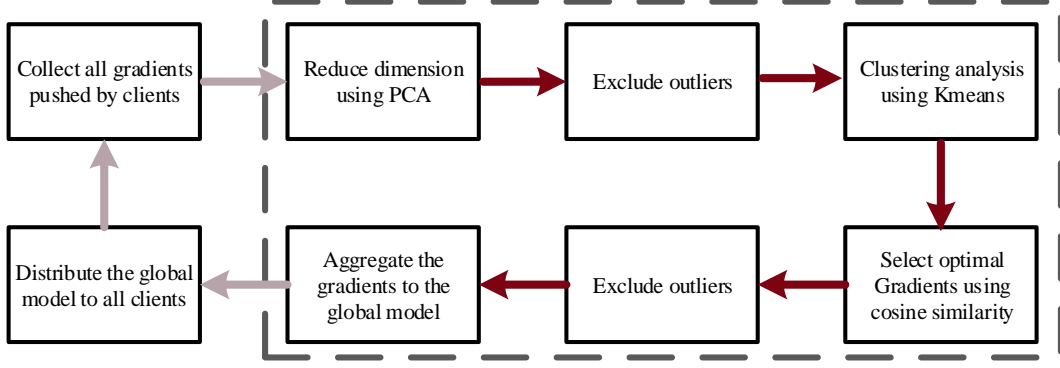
Collect all gradients pushed by clients

Reduce dimension using PCA

Exclude outliers

Clustering analysis using Kmeans

Select optimal Gradients using cosine similarity

Exclude outliers

Aggregate the gradients to the global model

Distribute the global model to all clients